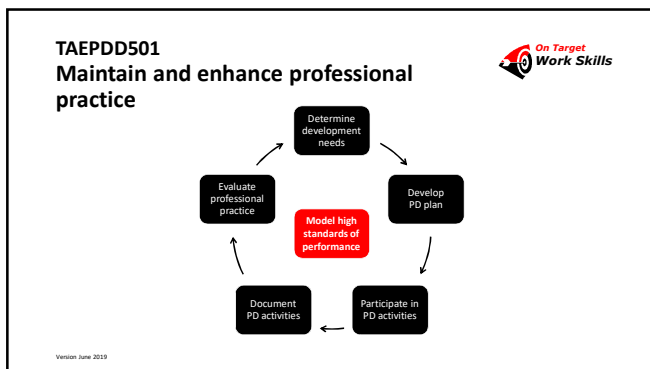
TAEPDD501
Maintain and enhance professional practice

On Target
Work Skills

Determine development needs

Develop PD plan

Participate in PD activities

Document PD activities

Evaluate professional practice

Model high standards of performance

Version June 2019